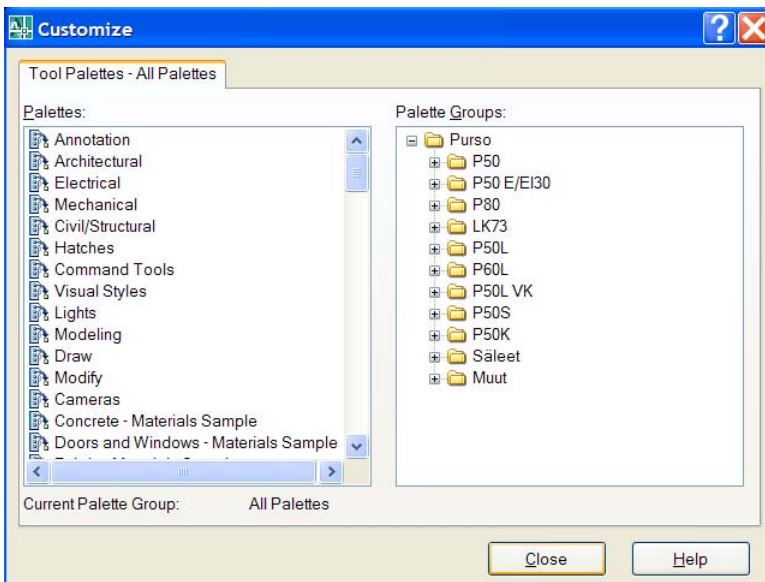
Customize

Tool Palettes - All Palettes

Palettes:

Annotation
Architectural
Electrical
Mechanical
Civil/Structural
Hatches
Command Tools
Visual Styles
Lights
Modeling
Draw
Modify
Cameras
Concrete - Materials Sample
Doors and Windows - Materials Sample
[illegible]

Palette Groups:

Purso
P50
P50 E/EI30
P80
LK73
P50L
P60L
P50L VK
P50S
P50K
Säleet
Muut

Current Palette Group: All Palettes

Close

Help